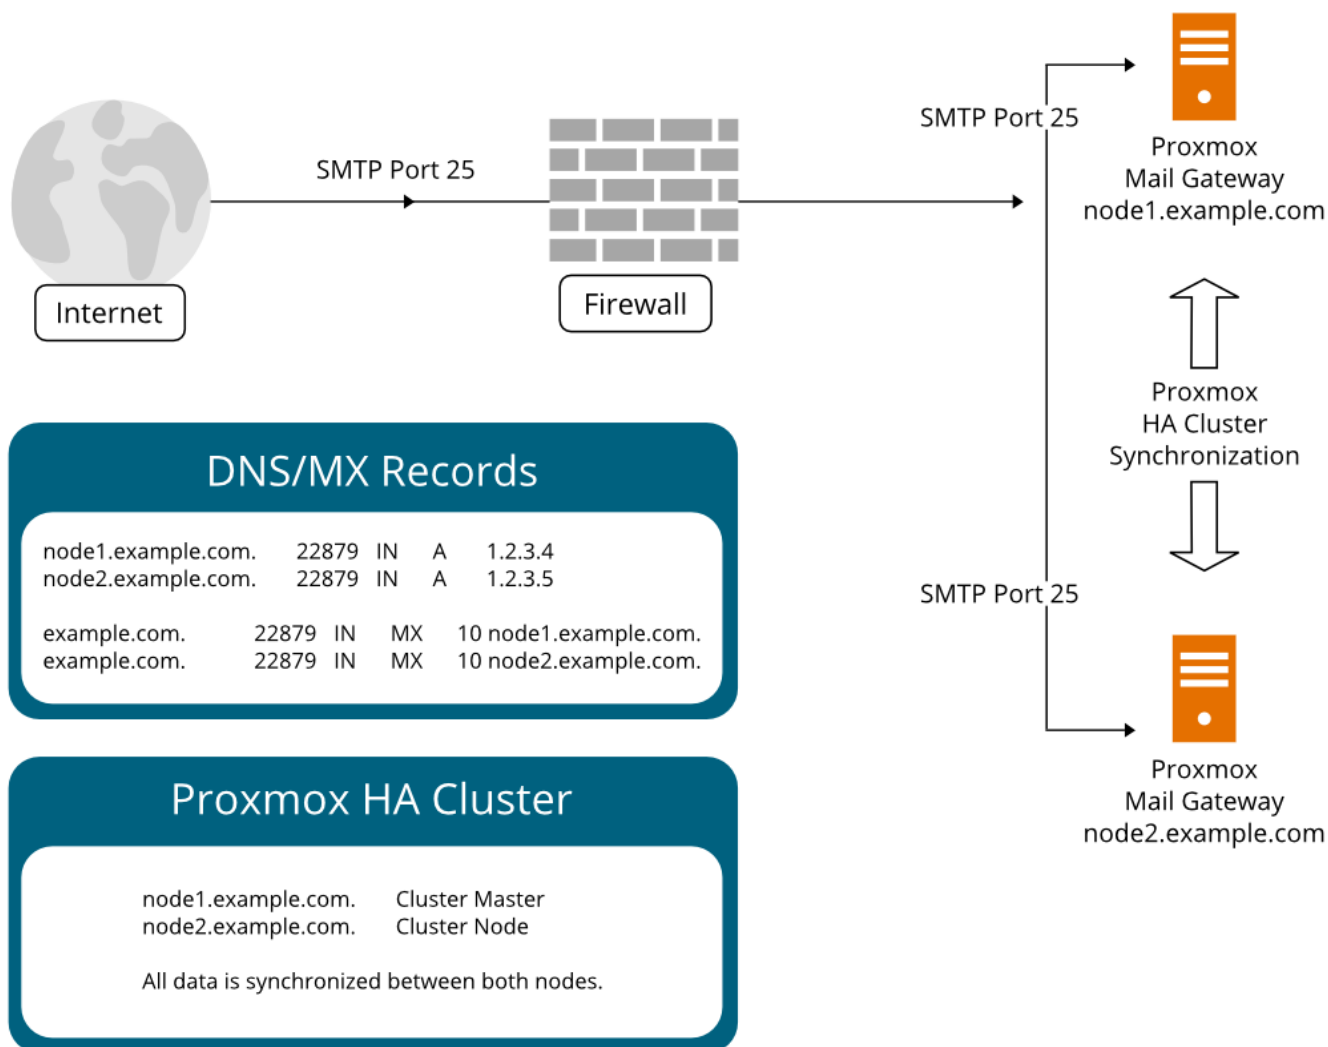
SMTP Port 25

Internet

Firewall

SMTP Port 25

Proxmox
Mail Gateway
node1.example.com

Proxmox
HA Cluster
Synchronization

SMTP Port 25

Proxmox
Mail Gateway
node2.example.com

DNS/MX Records

| | | | | |
|---|---|---|---|---|
| node1.example.com. | 22879 | IN | A | 1.2.3.4 |
| node2.example.com. | 22879 | IN | A | 1.2.3.5 |
| example.com. | 22879 | IN | MX | 10 node1.example.com. |
| example.com. | 22879 | IN | MX | 10 node2.example.com. |

Proxmox HA Cluster

node1.example.com. Cluster Master
node2.example.com. Cluster Node

All data is synchronized between both nodes.